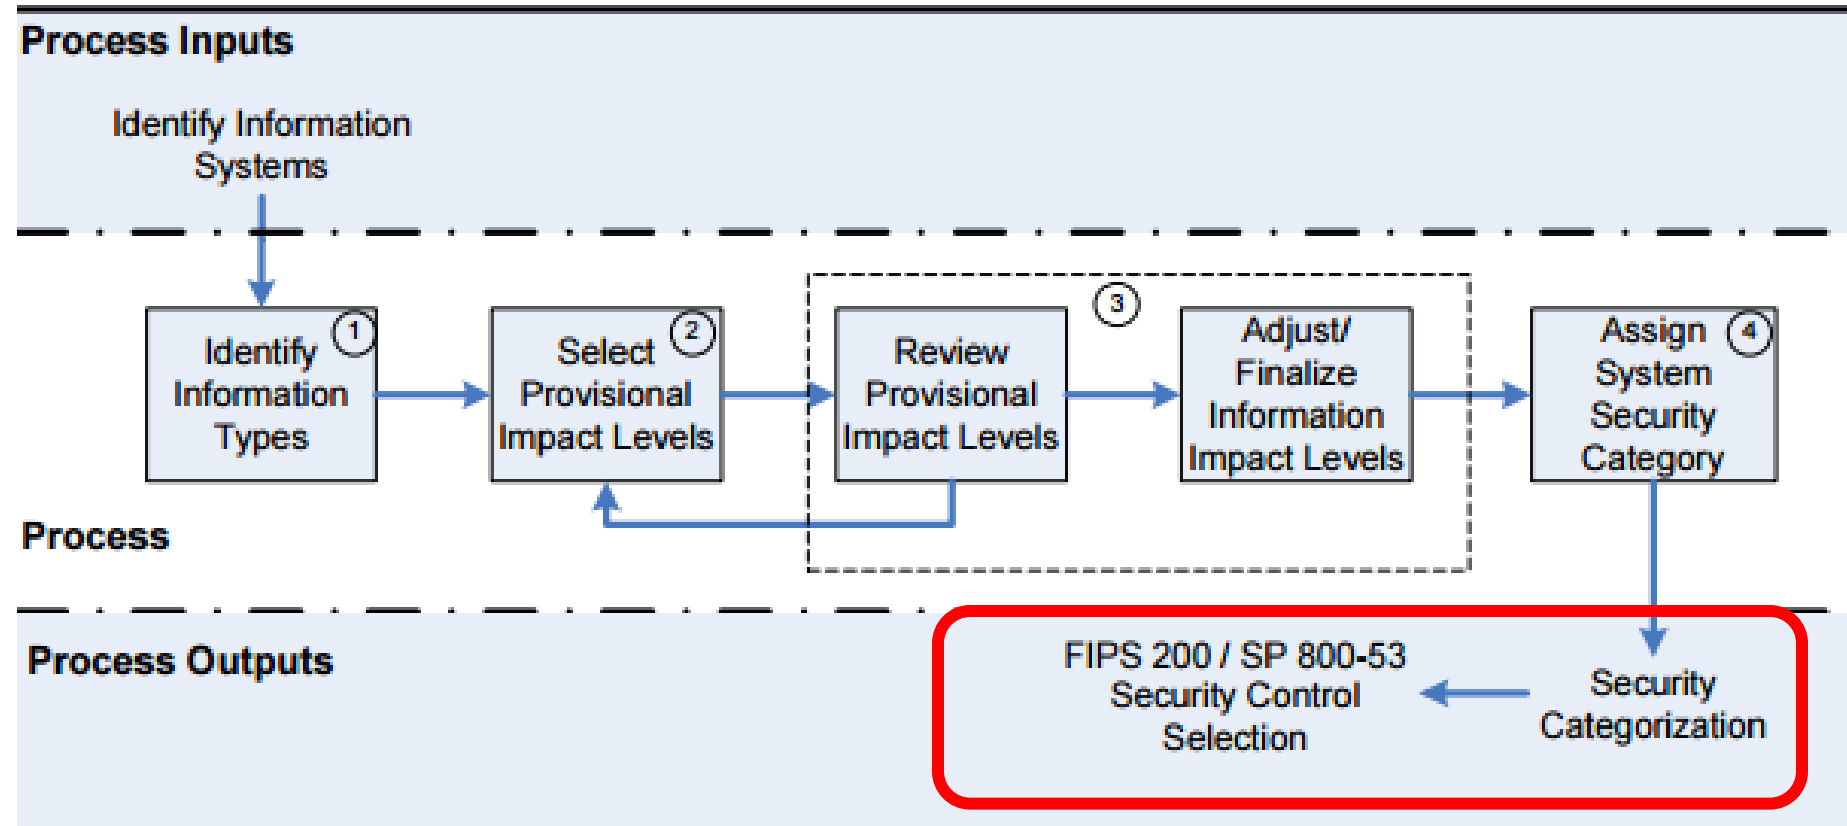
Process Inputs

Identify Information Systems

Identify Information Types 1

Select Provisional Impact Levels 2

3

Review Provisional Impact Levels

Adjust/ Finalize Information Impact Levels

Assign System Security Category 4

Process

Process Outputs

FIPS 200 / SP 800-53 Security Control Selection

Security Categorization